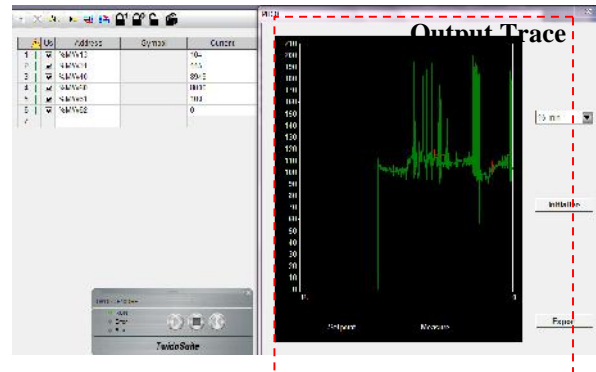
Output Trace

| | Us | Address | Symbol | Current |
|---|---|---|---|---|
| 1 | ☑ | %MW10 | 104 | |
| 2 | ☑ | %MW11 | 115 | |
| 3 | ☑ | %MW40 | 8948 | |
| 4 | ☑ | %MW50 | 1000 | |
| 5 | ☑ | %MW51 | 100 | |
| 6 | ☑ | %MW52 | 0 | |
| 7 | | | | |

PID

200
190
180
170
160
150
140
130
120
110
100
90
80
70
60
50
40
30
20
10
0

Setpoint
Measure

Initialize

Export

TwidoSuite